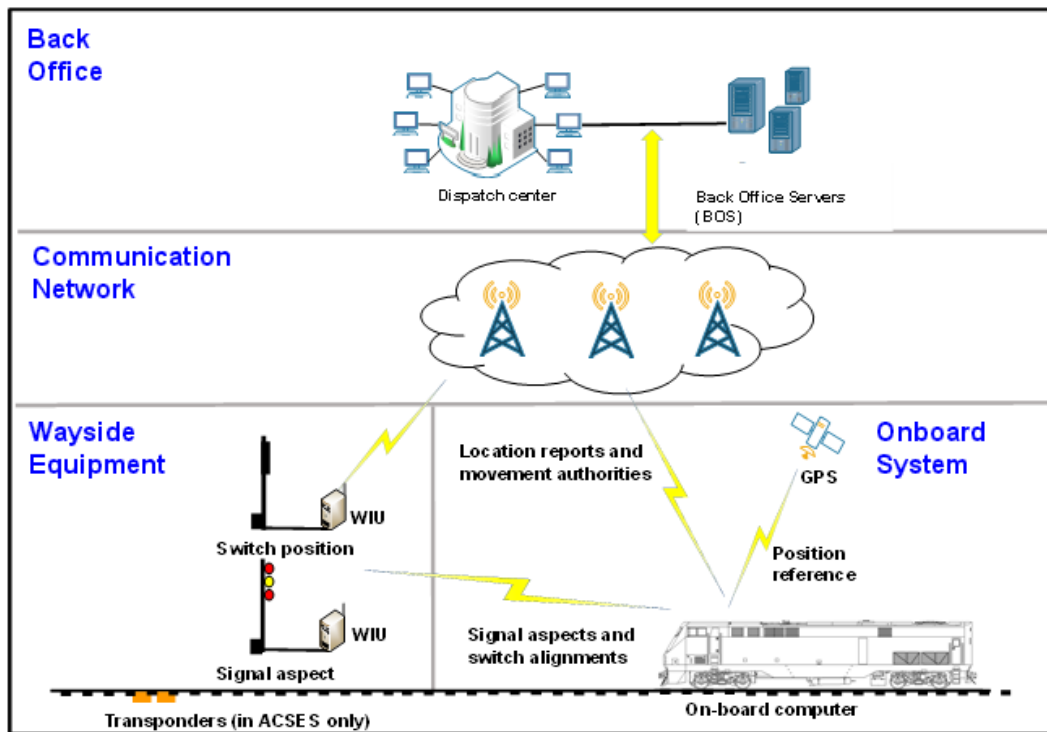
Back Office

Dispatch center

Back Office Servers (BOS)

Communication Network

Wayside Equipment

WIU

Switch position

WIU

Signal aspect

Transponders (in ACSES only)

Location reports and movement authorities

Signal aspects and switch alignments

GPS

Onboard System

Position reference

On-board computer